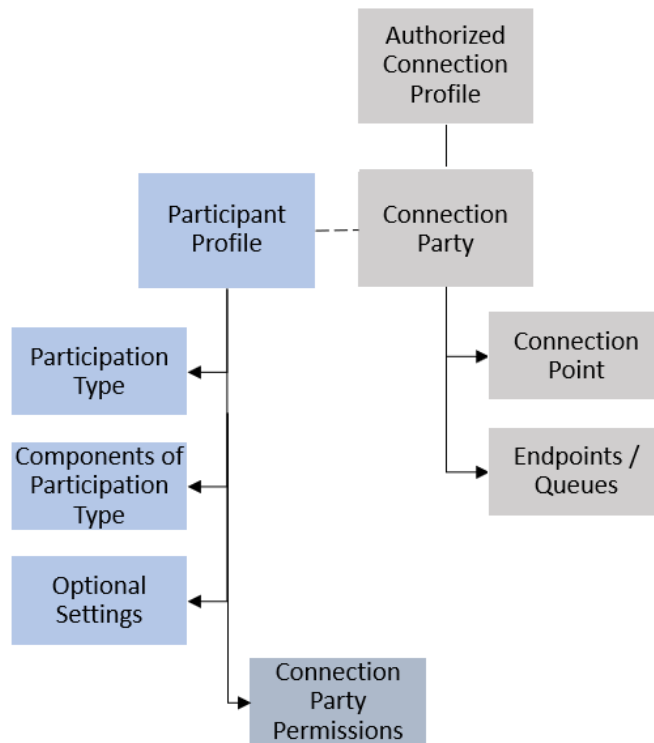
Authorized Connection Profile

Participant Profile

Connection Party

Participation Type

Components of Participation Type

Optional Settings

Connection Party Permissions

Connection Point

Endpoints / Queues